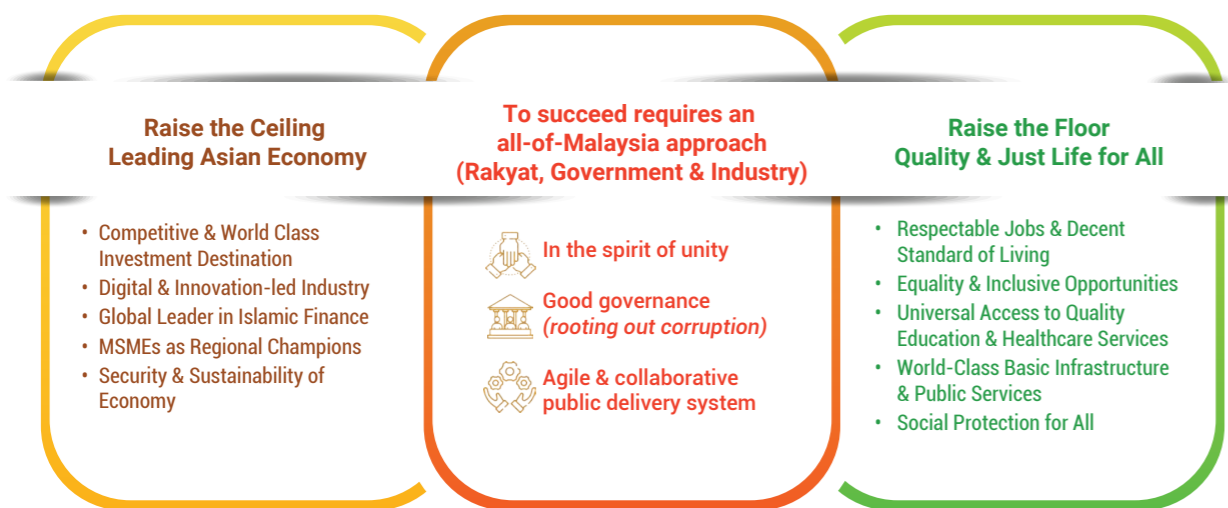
Raise the Ceiling
Leading Asian Economy

- Competitive & World Class Investment Destination
- Digital & Innovation-led Industry
- Global Leader in Islamic Finance
- MSMEs as Regional Champions
- Security & Sustainability of Economy

To succeed requires an all-of-Malaysia approach (Rakyat, Government & Industry)

In the spirit of unity

Good governance *(rooting out corruption)*

Agile & collaborative public delivery system

Raise the Floor
Quality & Just Life for All

- Respectable Jobs & Decent Standard of Living
- Equality & Inclusive Opportunities
- Universal Access to Quality Education & Healthcare Services
- World-Class Basic Infrastructure & Public Services
- Social Protection for All